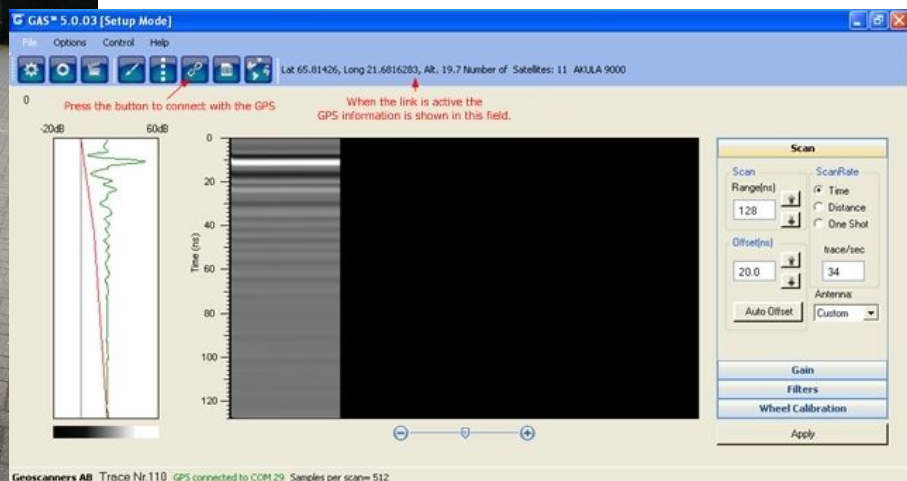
GAS™ 5.0.03 [Setup Mode]

File Options Control Help

Lat 65.81426, Long 21.6816283, Alt. 19.7 Number of Satellites: 11 AKULA 9000

0

Press the button to connect with the GPS

When the link is active the GPS information is shown in this field.

-20dB 60dB

0
20
40
60
80
100
120

Time (ns)

Scan

Scan
Range(ns)
128

ScanRate
Time
Distance
One Shot

Offset(ns)
20.0

trace/sec
34

Antenna:
Custom

Auto Offset

Gain
Filters
Wheel Calibration

Apply

Geoscanners AB Trace Nr.110 GPS connected to COM 29 Samples per scan= 512